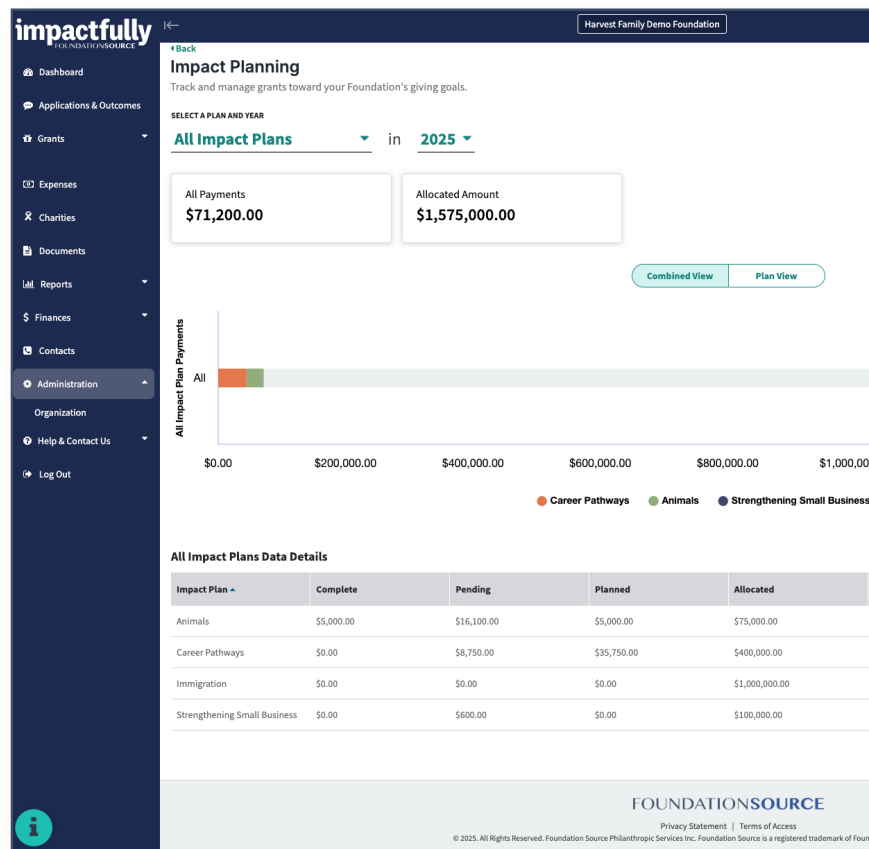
impactfully
FOUNDATIONSOURCE

Harvest Family Demo Foundation

Dashboard
Applications & Outcomes
Grants
Expenses
Charities
Documents
Reports
Finances
Contacts
Administration
Organization
Help & Contact Us
Log Out

Back
Impact Planning
Track and manage grants toward your Foundation's giving goals.

SELECT A PLAN AND YEAR
All Impact Plans in 2025

All Payments
$71,200.00

Allocated Amount
$1,575,000.00

Combined View | Plan View

All Impact Plan Payments
All

$0.00 $200,000.00 $400,000.00 $600,000.00 $800,000.00 $1,000,00

Career Pathways Animals Strengthening Small Business

All Impact Plans Data Details

| Impact Plan | Complete | Pending | Planned | Allocated |
|---|---|---|---|---|
| Animals | $5,000.00 | $16,100.00 | $5,000.00 | $75,000.00 |
| Career Pathways | $0.00 | $8,750.00 | $35,750.00 | $400,000.00 |
| Immigration | $0.00 | $0.00 | $0.00 | $1,000,000.00 |
| Strengthening Small Business | $0.00 | $600.00 | $0.00 | $100,000.00 |

FOUNDATIONSOURCE
Privacy Statement | Terms of Access
© 2025. All Rights Reserved. Foundation Source Philanthropic Services Inc. Foundation Source is a registered trademark of Foun